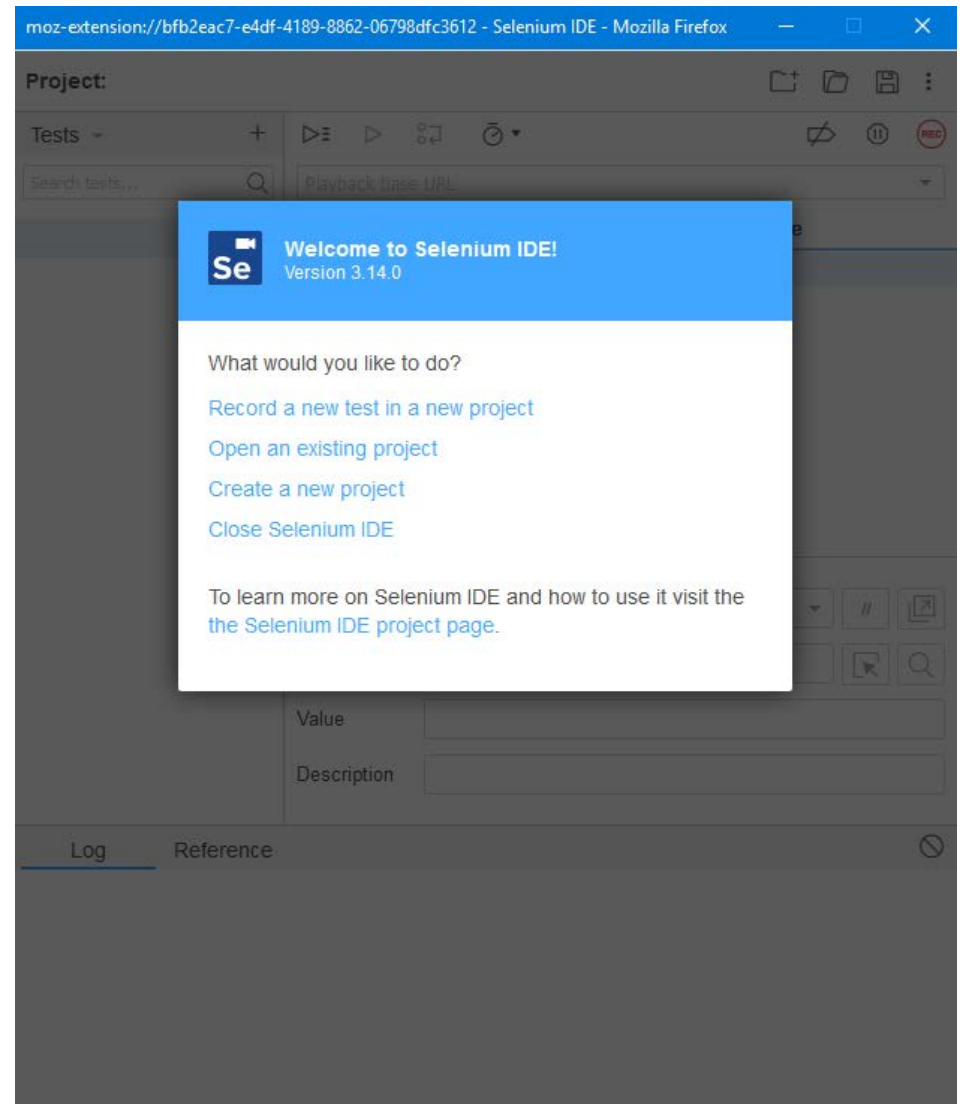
moz-extension://bfb2eac7-e4df-4189-8862-06798dfc3612 - Selenium IDE - Mozilla Firefox

Project:

Tests +

Search tests...

Playback base URL

REC

Se

Welcome to Selenium IDE!
Version 3.14.0

What would you like to do?

Record a new test in a new project

Open an existing project

Create a new project

Close Selenium IDE

To learn more on Selenium IDE and how to use it visit the the Selenium IDE project page.

//

Value

Description

Log Reference